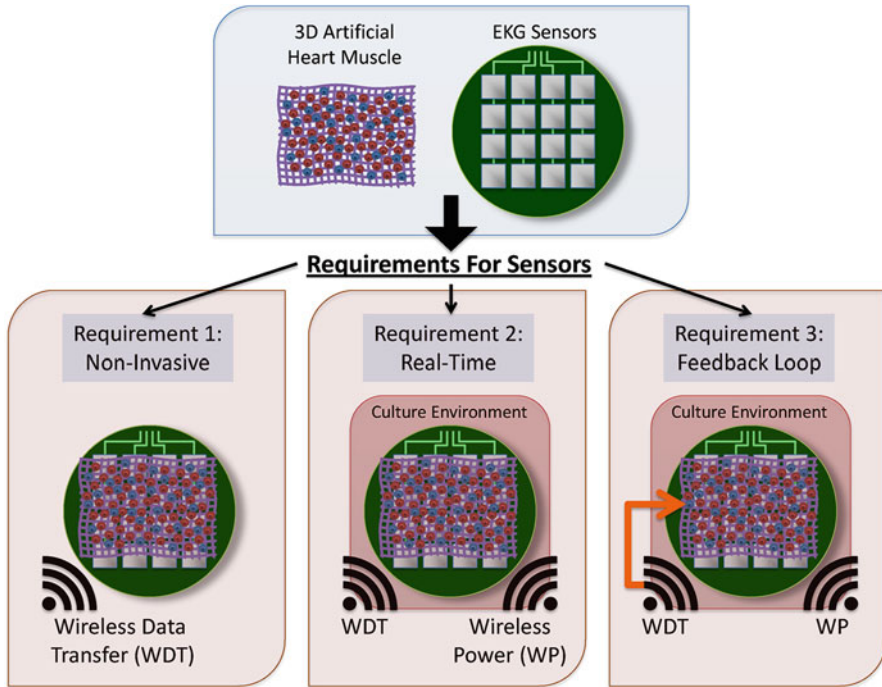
3D Artificial Heart Muscle

EKG Sensors

Requirements For Sensors

Requirement 1: Non-Invasive

Wireless Data Transfer (WDT)

Requirement 2: Real-Time

Culture Environment

WDT

Wireless Power (WP)

Requirement 3: Feedback Loop

Culture Environment

WDT

WP